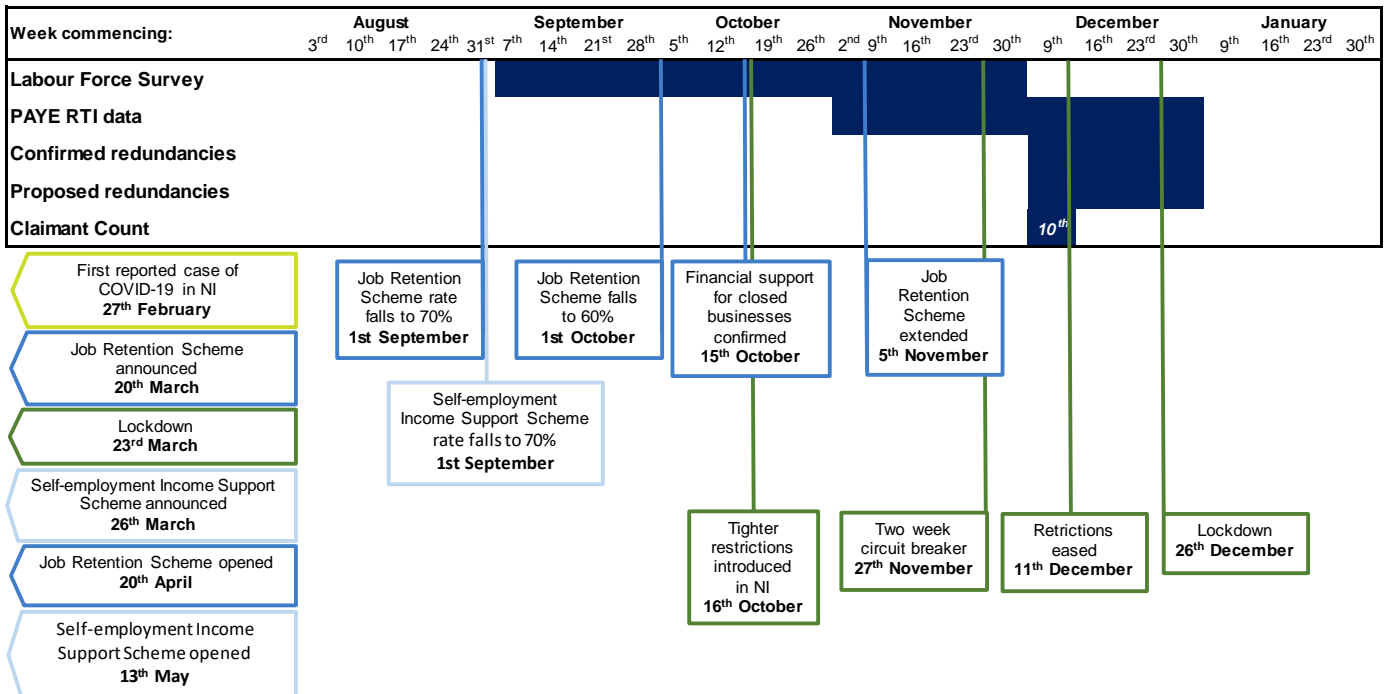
Week commencing:

August: 3rd 10th 17th 24th 31st
September: 7th 14th 21st 28th
October: 5th 12th 19th 26th
November: 2nd 9th 16th 23rd 30th
December: 9th 16th 23rd 30th
January: 9th 16th 23rd 30th

Labour Force Survey
PAYE RTI data
Confirmed redundancies
Proposed redundancies
Claimant Count

10th

First reported case of COVID-19 in NI
27th February

Job Retention Scheme announced
20th March

Lockdown
23rd March

Self-employment Income Support Scheme announced
26th March

Job Retention Scheme opened
20th April

Self-employment Income Support Scheme opened
13th May

Job Retention Scheme rate falls to 70%
1st September

Self-employment Income Support Scheme rate falls to 70%
1st September

Job Retention Scheme falls to 60%
1st October

Financial support for closed businesses confirmed
15th October

Tighter restrictions introduced in NI
16th October

Job Retention Scheme extended
5th November

Two week circuit breaker
27th November

Retrictions eased
11th December

Lockdown
26th December